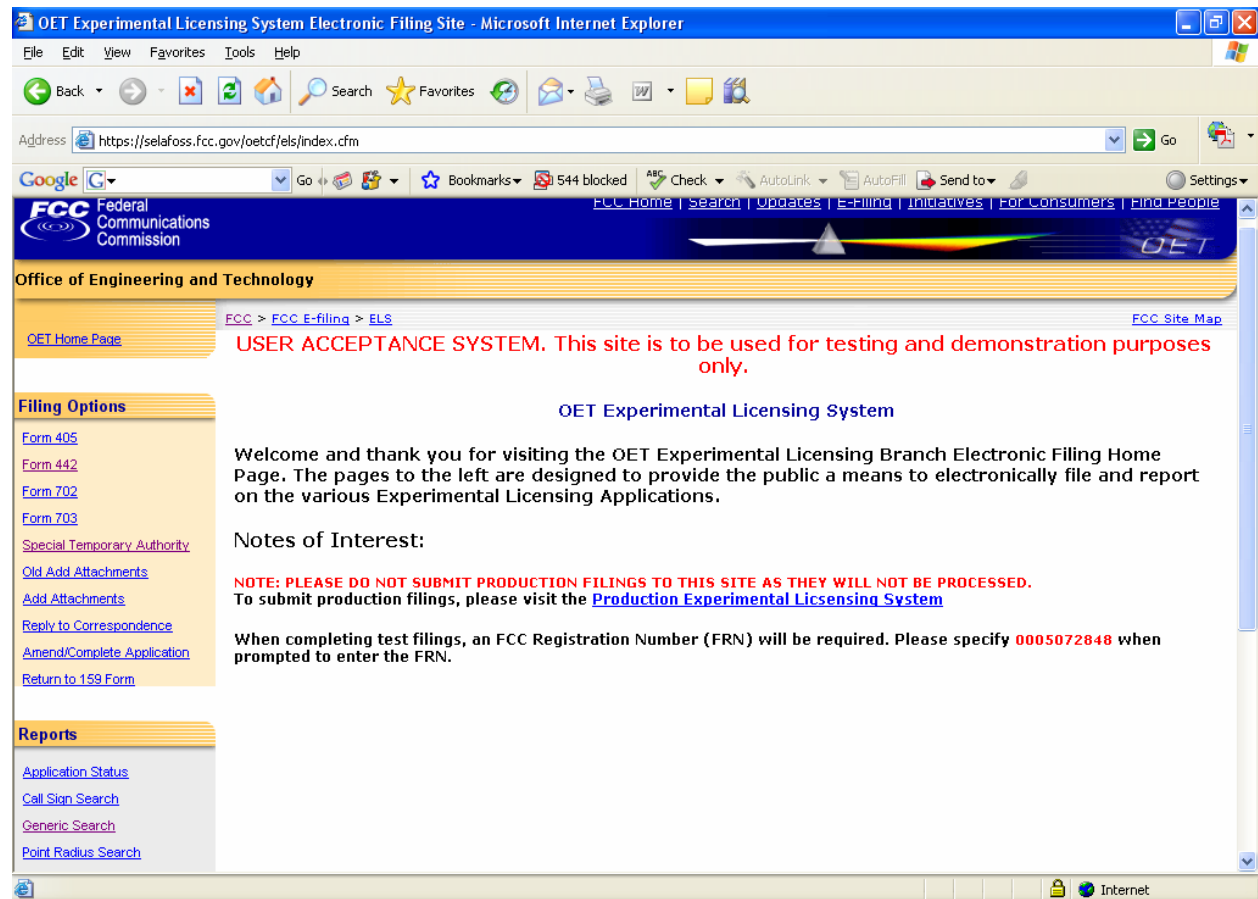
OET Experimental Licensing System Electronic Filing Site - Microsoft Internet Explorer

File Edit View Favorites Tools Help

Back Search Favorites

Address https://selafoss.fcc.gov/oetcf/els/index.cfm Go

Google Go Bookmarks 544 blocked Check AutoLink AutoFill Send to Settings

FCC Federal Communications Commission

FCC Home | Search | Updates | E-Filing | Initiatives | For Consumers | Find People

OET

Office of Engineering and Technology

OET Home Page

FCC > FCC E-filing > ELS

FCC Site Map

USER ACCEPTANCE SYSTEM. This site is to be used for testing and demonstration purposes only.

OET Experimental Licensing System

Welcome and thank you for visiting the OET Experimental Licensing Branch Electronic Filing Home Page. The pages to the left are designed to provide the public a means to electronically file and report on the various Experimental Licensing Applications.

Notes of Interest:

NOTE: PLEASE DO NOT SUBMIT PRODUCTION FILINGS TO THIS SITE AS THEY WILL NOT BE PROCESSED.
To submit production filings, please visit the Production Experimental Licsensing System

When completing test filings, an FCC Registration Number (FRN) will be required. Please specify 0005072848 when prompted to enter the FRN.

Filing Options
Form 405
Form 442
Form 702
Form 703
Special Temporary Authority
Old Add Attachments
Add Attachments
Reply to Correspondence
Amend/Complete Application
Return to 159 Form

Reports
Application Status
Call Sign Search
Generic Search
Point Radius Search

Internet